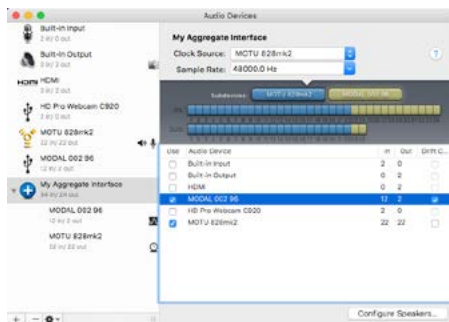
Audio Devices

Built-in Input
2 in/ 0 out

Built-in Output
0 in/ 2 out

HDMI
0 in/ 2 out

HD Pro Webcam C920
2 in/ 0 out

MOTU 828mk2
22 in/ 22 out

MODAL 002 96
12 in/ 2 out

My Aggregate Interface
34 in/ 24 out

MODAL 002 96
12 in/ 2 out

MOTU 828mk2
22 in/ 22 out

My Aggregate Interface

Clock Source: MOTU 828mk2

Sample Rate: 48000.0 Hz

Subdevices: MOTU 828mk2 MODAL 002 96

IN

OUT

| Use | Audio Device | In | Out | Drift C... |
|---|---|---|---|---|
| | Built-in Input | 2 | 0 | |
| | Built-in Output | 0 | 2 | |
| | HDMI | 0 | 2 | |
| ☑ | MODAL 002 96 | 12 | 2 | ☑ |
| | HD Pro Webcam C920 | 2 | 0 | |
| ☑ | MOTU 828mk2 | 22 | 22 | |

Configure Speakers...